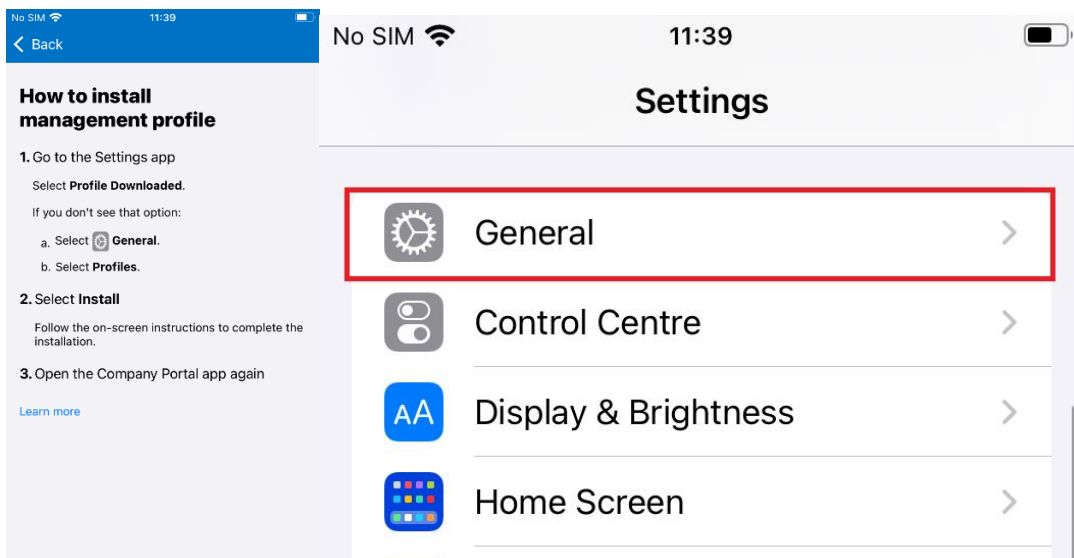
No SIM 11:39

< Back

How to install management profile

1. Go to the Settings app

Select Profile Downloaded.

If you don't see that option:

a. Select General.

b. Select Profiles.

2. Select Install

Follow the on-screen instructions to complete the installation.

3. Open the Company Portal app again

Learn more

No SIM 11:39

Settings

General

Control Centre

AA Display & Brightness

Home Screen